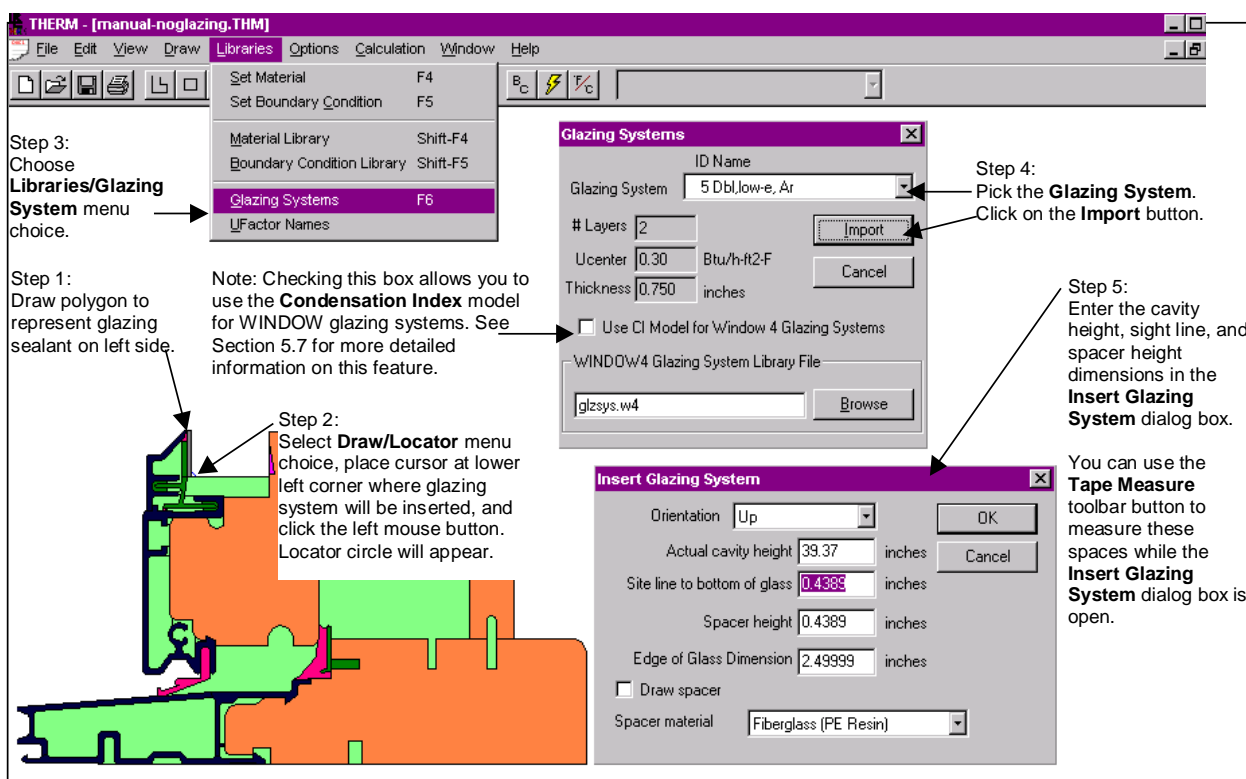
THERM - [manual-noglazing.THM]

File Edit View Draw Libraries Options Calculation Window Help

Set Material F4
Set Boundary Condition F5
Material Library Shift-F4
Boundary Condition Library Shift-F5
Glazing Systems F6
UFactor Names

Step 3: Choose **Libraries/Glazing System** menu choice.

Step 1: Draw polygon to represent glazing sealant on left side.

Note: Checking this box allows you to use the **Condensation Index** model for WINDOW glazing systems. See Section 5.7 for more detailed information on this feature.

Step 2: Select **Draw/Locator** menu choice, place cursor at lower left corner where glazing system will be inserted, and click the left mouse button. Locator circle will appear.

Glazing Systems
ID Name
Glazing System 5 Dbl,low-e, Ar
# Layers 2
Import
Ucenter 0.30 Btu/h-ft2-F
Cancel
Thickness 0.750 inches
Use CI Model for Window 4 Glazing Systems
WINDOW4 Glazing System Library File
glzsys.w4
Browse

Step 4: Pick the **Glazing System**. Click on the **Import** button.

Step 5: Enter the cavity height, sight line, and spacer height dimensions in the **Insert Glazing System** dialog box.

You can use the **Tape Measure** toolbar button to measure these spaces while the **Insert Glazing System** dialog box is open.

Insert Glazing System
Orientation Up
OK
Actual cavity height 39.37 inches
Cancel
Site line to bottom of glass 0.4389 inches
Spacer height 0.4389 inches
Edge of Glass Dimension 2.49999 inches
Draw spacer
Spacer material Fiberglass (PE Resin)